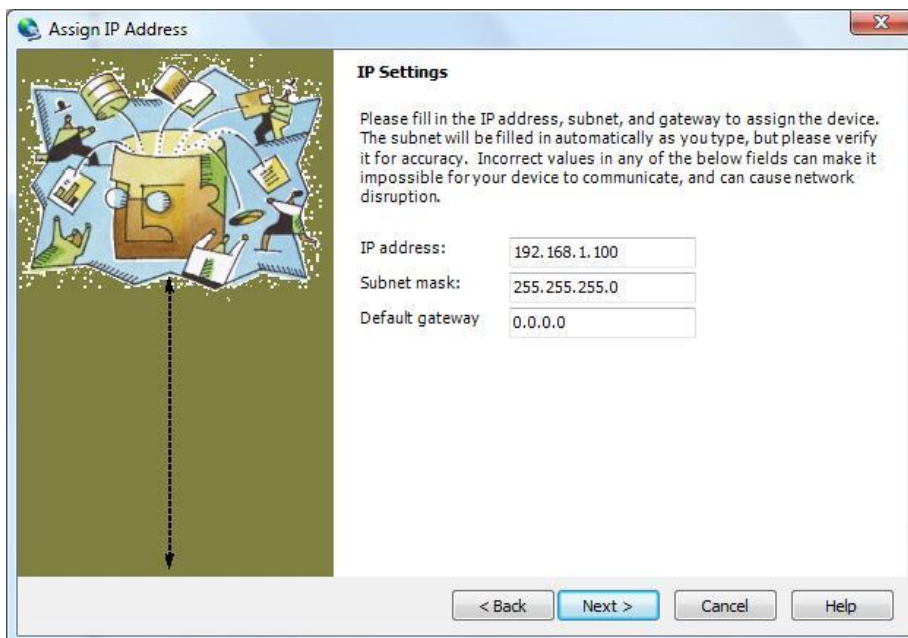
Assign IP Address

IP Settings

Please fill in the IP address, subnet, and gateway to assign the device. The subnet will be filled in automatically as you type, but please verify it for accuracy. Incorrect values in any of the below fields can make it impossible for your device to communicate, and can cause network disruption.

IP address: 192.168.1.100
Subnet mask: 255.255.255.0
Default gateway 0.0.0.0

< Back
Next >
Cancel
Help